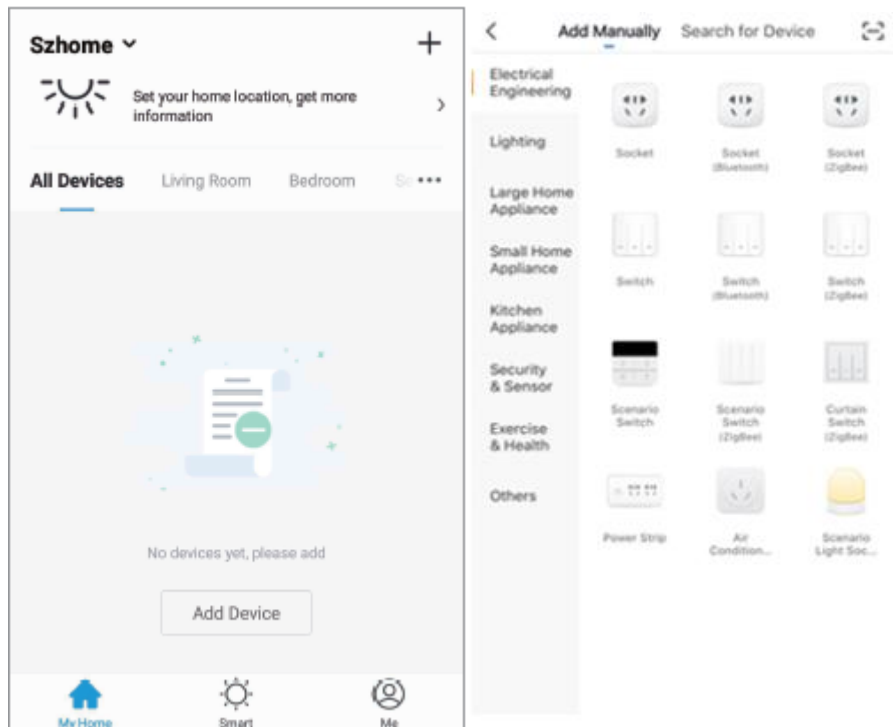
Szhome ˅

+

Set your home location, get more information

All Devices Living Room Bedroom Se •••

No devices yet, please add

Add Device

My Home Smart Me

<

Add Manually Search for Device

Electrical Engineering

Lighting

Large Home Appliance

Small Home Appliance

Kitchen Appliance

Security & Sensor

Exercise & Health

Others

Socket

Socket (Bluetooth)

Socket (ZigBee)

Switch

Switch (Bluetooth)

Switch (ZigBee)

Scenario Switch

Scenario Switch (ZigBee)

Curtain Switch (ZigBee)

Power Strip

Air Condition...

Scenario Light Soc...